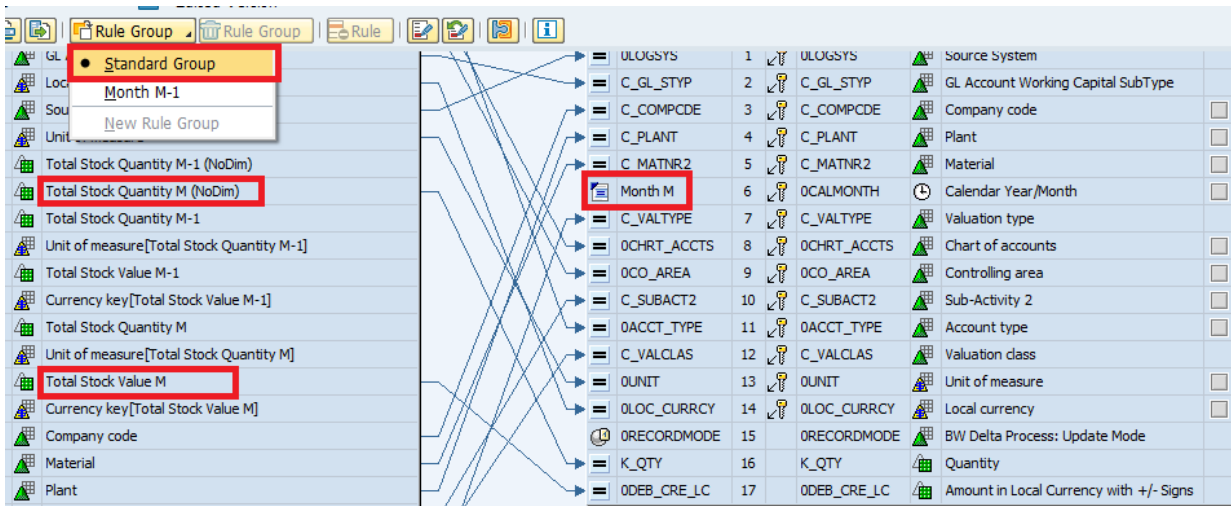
Rule Group | Rule Group | Rule

Standard Group
Month M-1
New Rule Group

GL
Loc
Sou
Unit of measure
Total Stock Quantity M-1 (NoDim)
Total Stock Quantity M (NoDim)
Total Stock Quantity M-1
Unit of measure[Total Stock Quantity M-1]
Total Stock Value M-1
Currency key[Total Stock Value M-1]
Total Stock Quantity M
Unit of measure[Total Stock Quantity M]
Total Stock Value M
Currency key[Total Stock Value M]
Company code
Material
Plant

| | | | | |
|---|---|---|---|---|
| 0LOGSYS | 1 | 0LOGSYS | Source System | |
| C_GL_STYP | 2 | C_GL_STYP | GL Account Working Capital SubType | |
| C_COMPCDE | 3 | C_COMPCDE | Company code | |
| C_PLANT | 4 | C_PLANT | Plant | |
| C_MATNR2 | 5 | C_MATNR2 | Material | |
| Month M | 6 | 0CALMONTH | Calendar Year/Month | |
| C_VALTYPE | 7 | C_VALTYPE | Valuation type | |
| 0CHRT_ACCTS | 8 | 0CHRT_ACCTS | Chart of accounts | |
| 0CO_AREA | 9 | 0CO_AREA | Controlling area | |
| C_SUBACT2 | 10 | C_SUBACT2 | Sub-Activity 2 | |
| 0ACCT_TYPE | 11 | 0ACCT_TYPE | Account type | |
| C_VALCLAS | 12 | C_VALCLAS | Valuation class | |
| 0UNIT | 13 | 0UNIT | Unit of measure | |
| 0LOC_CURRCY | 14 | 0LOC_CURRCY | Local currency | |
| 0RECORDMODE | 15 | 0RECORDMODE | BW Delta Process: Update Mode | |
| K_QTY | 16 | K_QTY | Quantity | |
| 0DEB_CRE_LC | 17 | 0DEB_CRE_LC | Amount in Local Currency with +/- Signs | |